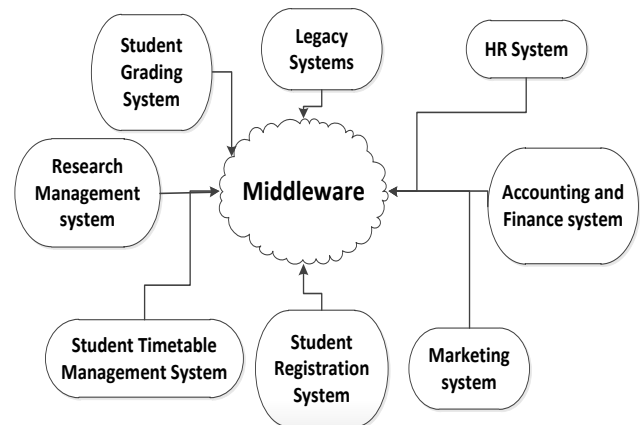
Student Grading System

Legacy Systems

HR System

Research Management system

Middleware

Accounting and Finance system

Student Timetable Management System

Student Registration System

Marketing system